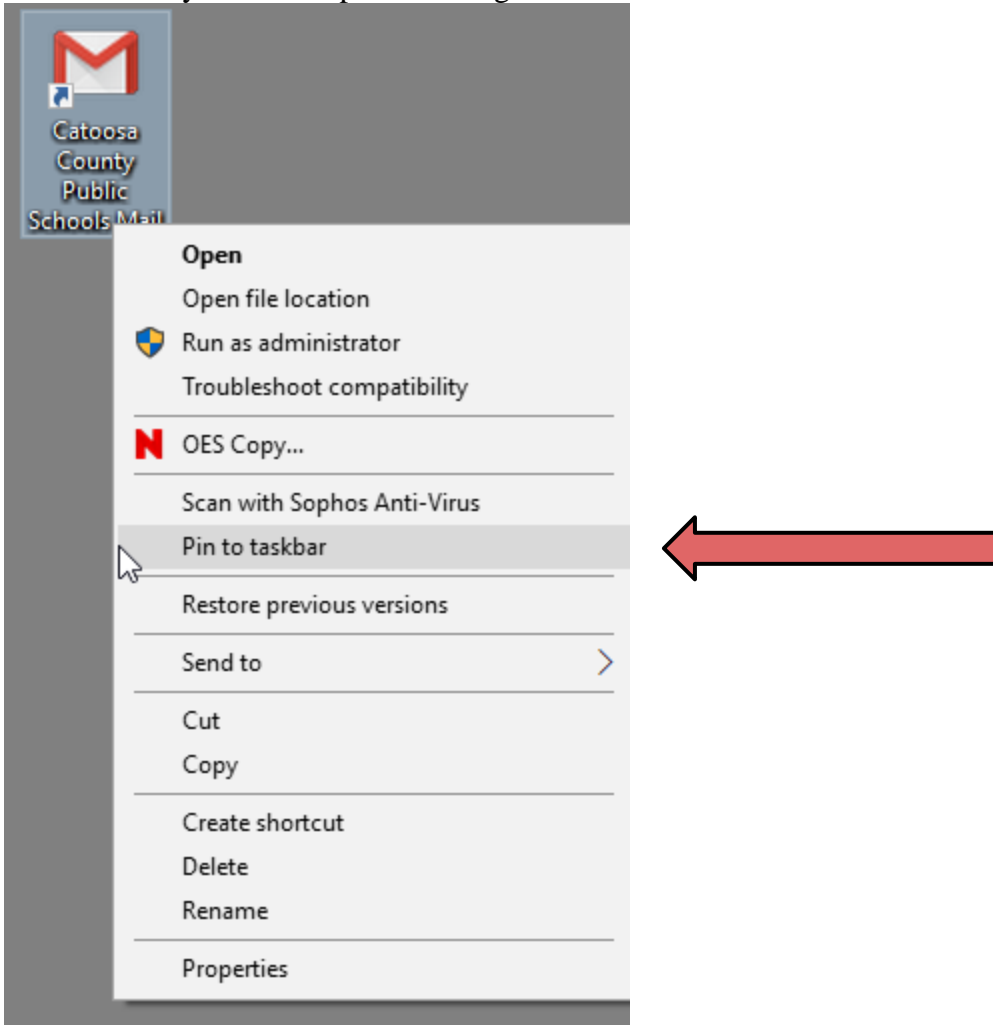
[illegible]

Catoosa County Public Schools Mail

Open
Open file location
Run as administrator
Troubleshoot compatibility
OES Copy...
Scan with Sophos Anti-Virus
Pin to taskbar
Restore previous versions
Send to
Cut
Copy
Create shortcut
Delete
Rename
Properties